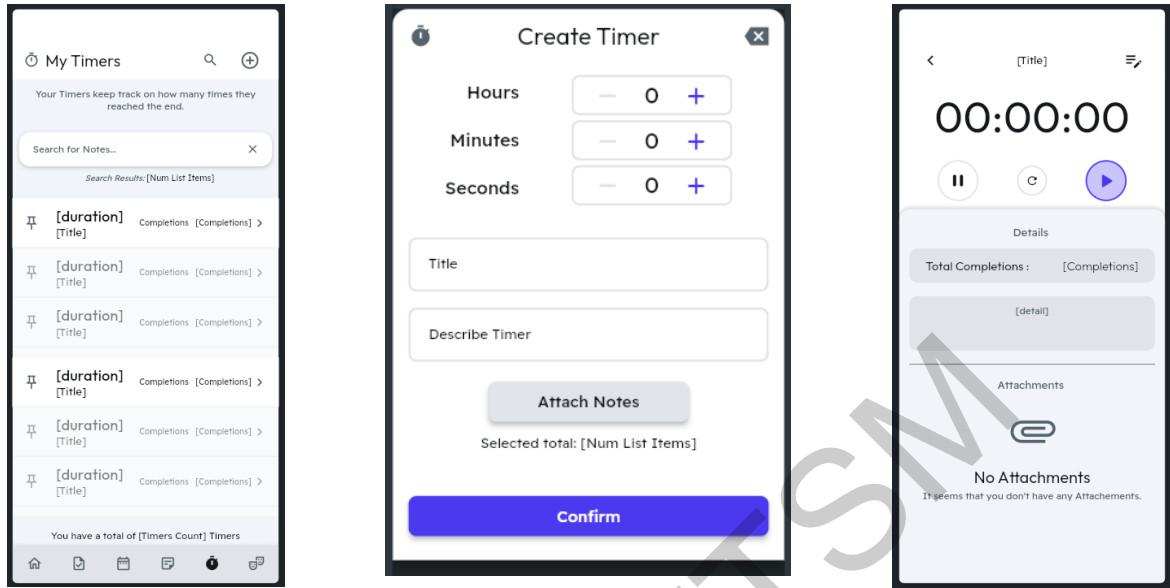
My Timers

Your Timers keep track on how many times they reached the end.

Search for Notes...

Search Results: [Num List Items]

[duration] [Title] Completions [Completions]

[duration] [Title] Completions [Completions]

[duration] [Title] Completions [Completions]

[duration] [Title] Completions [Completions]

[duration] [Title] Completions [Completions]

[duration] [Title] Completions [Completions]

You have a total of [Timers Count] Timers

Create Timer

Hours 0

Minutes 0

Seconds 0

Title

Describe Timer

Attach Notes

Selected total: [Num List Items]

Confirm

[Title]

00:00:00

Details

Total Completions : [Completions]

[detail]

Attachments

No Attachments

It seems that you don't have any Attachements.

TSM